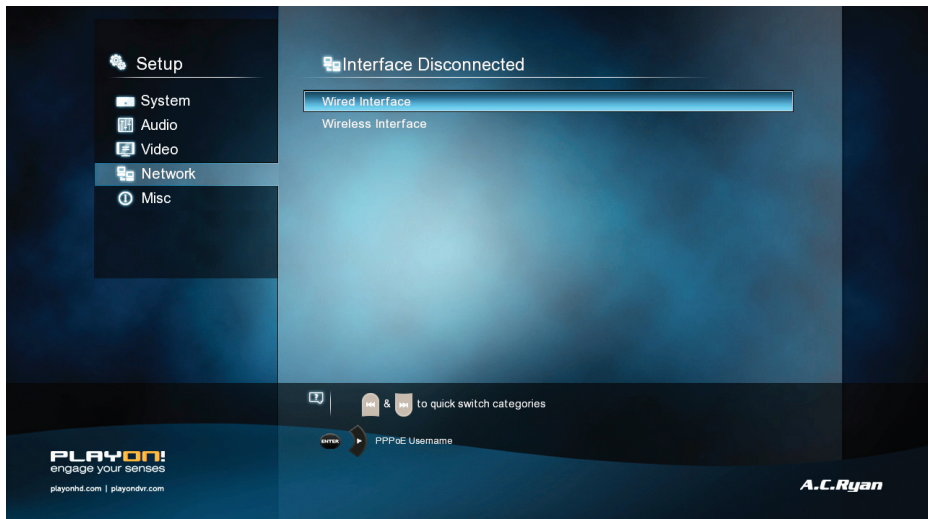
Setup

System
Audio
Video
Network
Misc

Interface Disconnected

Wired Interface
Wireless Interface

& to quick switch categories

ENTER PPPoE Username

PLAYON!
engage your senses
playonhd.com | playondvr.com

A.C.Ryan